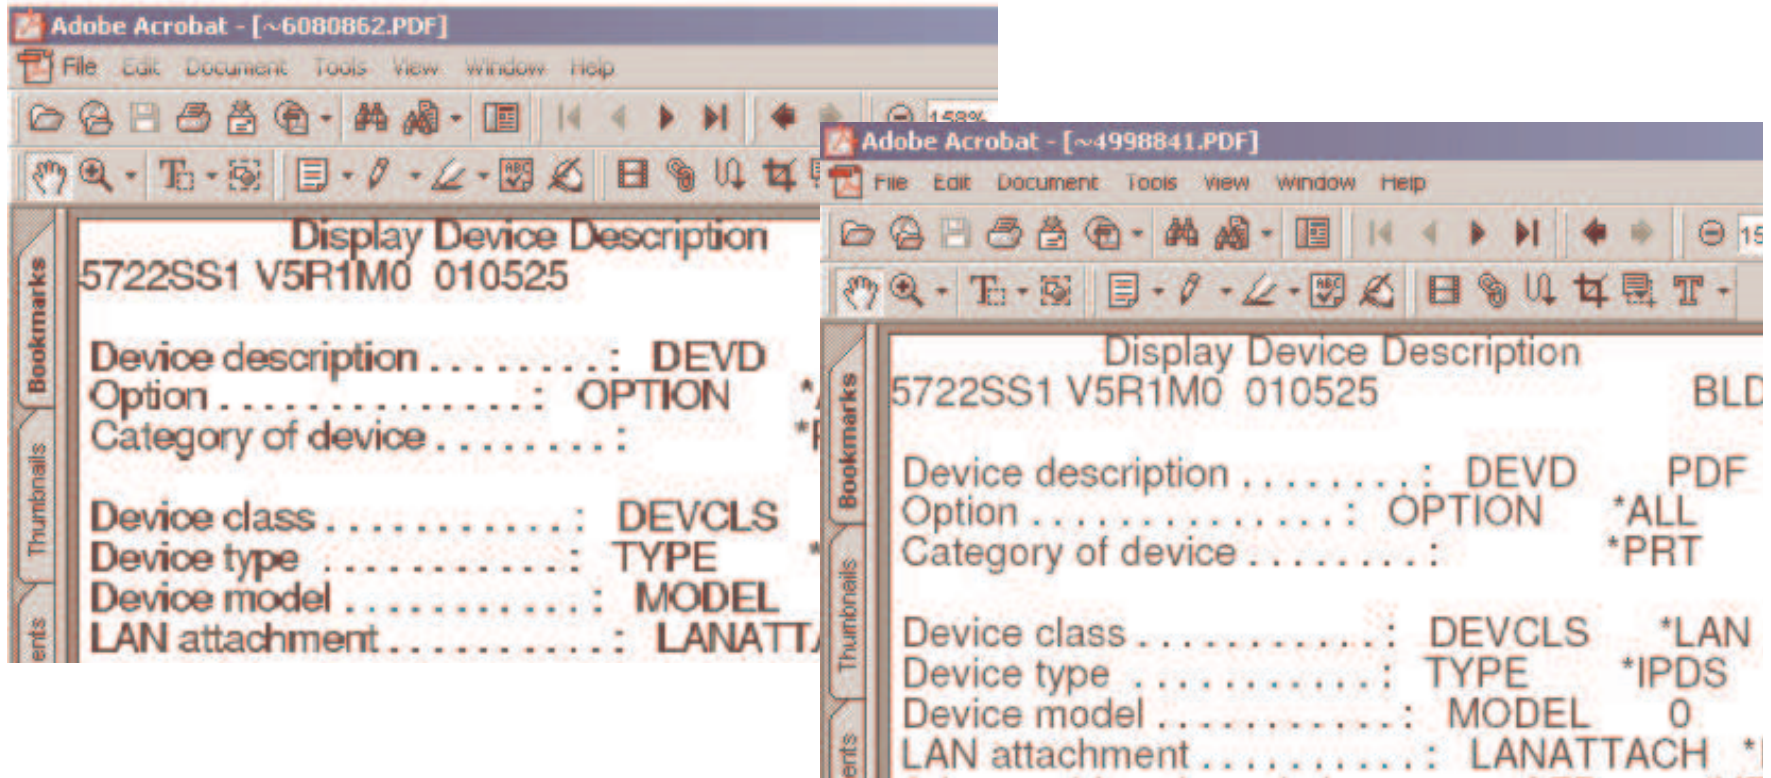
Adobe Acrobat - [~6080862.PDF]
File Edit Document Tools View Window Help
158%
Bookmarks
Thumbnails
ents
Display Device Description
5722SS1 V5R1M0 010525

Device description . . . . . . . . . : DEVD
Option . . . . . . . . . . . . . . : OPTION *
Category of device . . . . . . . . : *

Device class . . . . . . . . . . . : DEVCLS
Device type . . . . . . . . . . . : TYPE *
Device model . . . . . . . . . . . : MODEL
LAN attachment . . . . . . . . . . : LANATT

Adobe Acrobat - [~4998841.PDF]
File Edit Document Tools View Window Help
15
Bookmarks
Thumbnails
ents
Display Device Description
5722SS1 V5R1M0 010525 BLD

Device description . . . . . . . . . : DEVD PDF
Option . . . . . . . . . . . . . . : OPTION *ALL
Category of device . . . . . . . . : *PRT

Device class . . . . . . . . . . . : DEVCLS *LAN
Device type . . . . . . . . . . . : TYPE *IPDS
Device model . . . . . . . . . . . : MODEL 0
LAN attachment . . . . . . . . . . : LANATTACH *